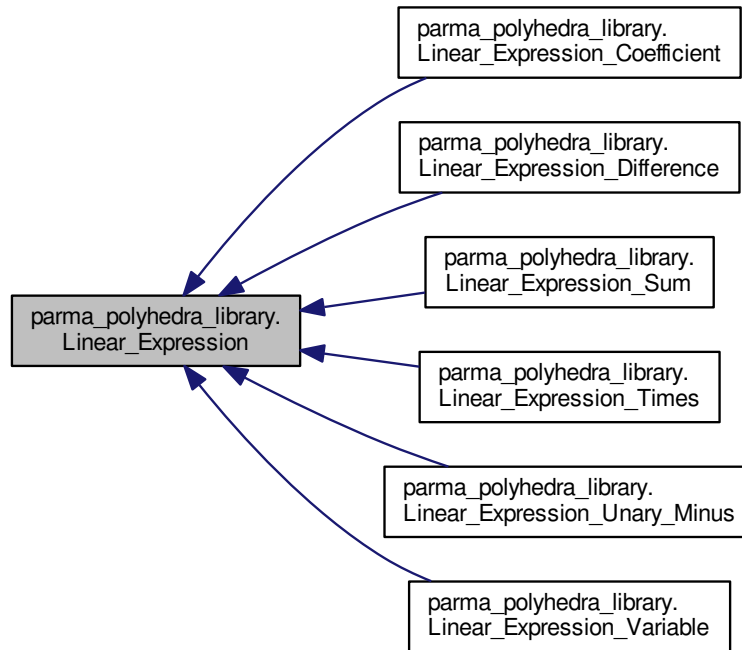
parma_polyhedra_library.
Linear_Expression_Coefficient

parma_polyhedra_library.
Linear_Expression_Difference

parma_polyhedra_library.
Linear_Expression

parma_polyhedra_library.
Linear_Expression_Sum

parma_polyhedra_library.
Linear_Expression_Times

parma_polyhedra_library.
Linear_Expression_Unary_Minus

parma_polyhedra_library.
Linear_Expression_Variable